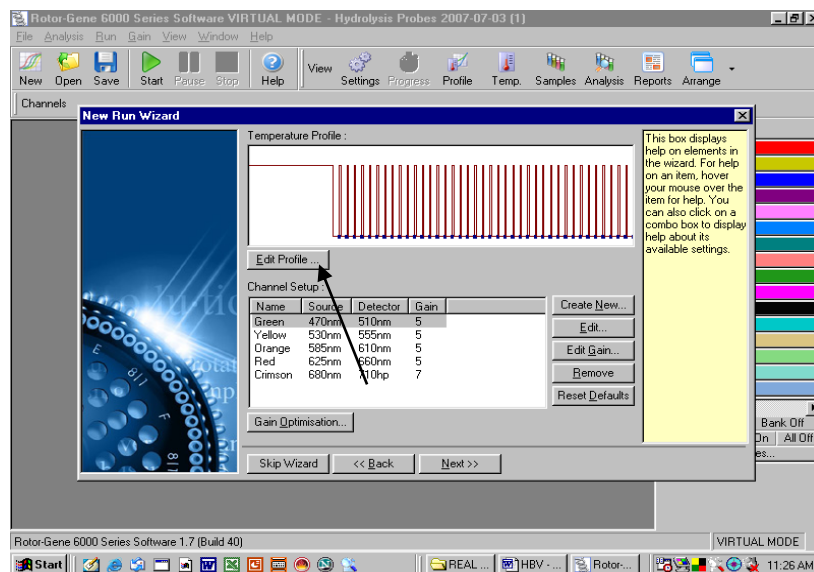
Rotor-Gene 6000 Series Software VIRTUAL MODE - Hydrolysis Probes 2007-07-03 (1)

File Analysis Run Gain View Window Help

New Open Save Start Pause Stop Help View Settings Progress Profile Temp. Samples Analysis Reports Arrange

Channels

New Run Wizard

Temperature Profile :

Edit Profile ...

Channel Setup :

| Name | Source | Detector | Gain |
|---|---|---|---|
| Green | 470nm | 510nm | 5 |
| Yellow | 530nm | 555nm | 5 |
| Orange | 585nm | 610nm | 5 |
| Red | 625nm | 660nm | 5 |
| Crimson | 680nm | 710hp | 7 |

Create New...

Edit...

Edit Gain...

Remove

Reset Defaults

Gain Optimisation...

Skip Wizard

<< Back

Next >>

This box displays help on elements in the wizard. For help on an item, hover your mouse over the item for help. You can also click on a combo box to display help about its available settings.

Bank Off

On All Off

es...

Rotor-Gene 6000 Series Software 1.7 (Build 40)

VIRTUAL MODE

Start

REAL ...

HBV - ...

Rotor-...

11:26 AM